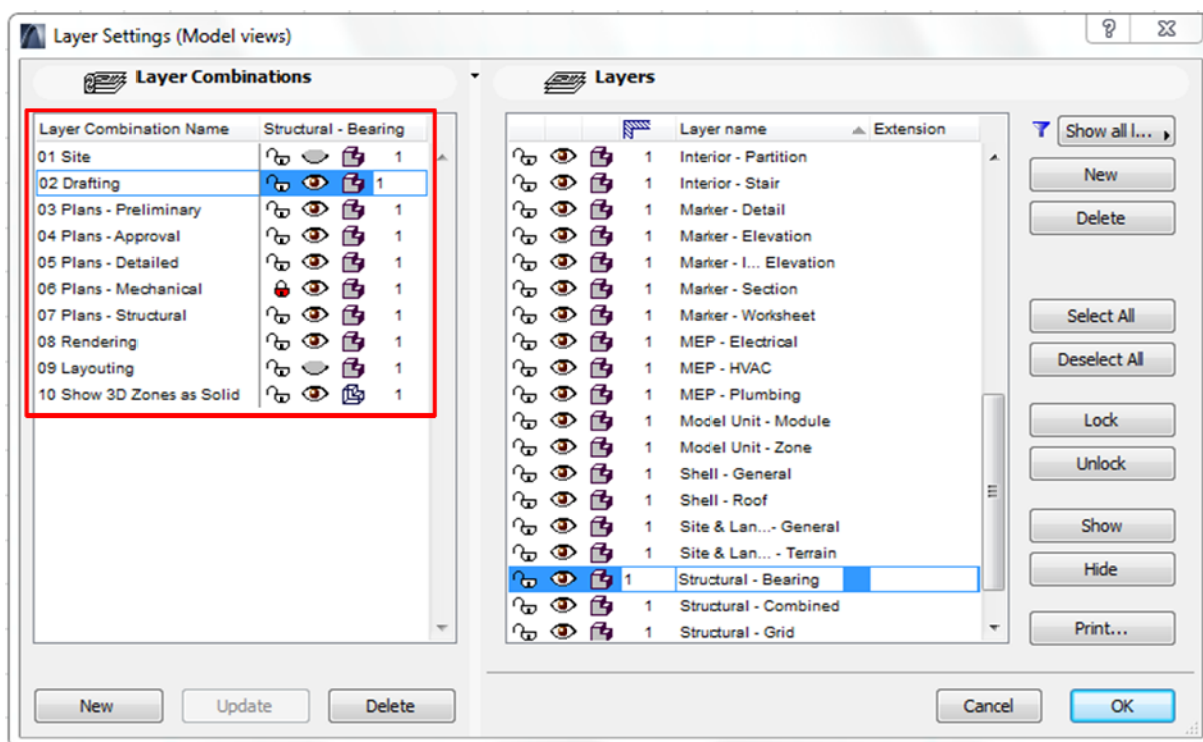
Layer Settings (Model views)

?

Layer Combinations

| Layer Combination Name | Structural - Bearing |
|---|---|
| 01 Site | 1 |
| 02 Drafting | 1 |
| 03 Plans - Preliminary | 1 |
| 04 Plans - Approval | 1 |
| 05 Plans - Detailed | 1 |
| 06 Plans - Mechanical | 1 |
| 07 Plans - Structural | 1 |
| 08 Rendering | 1 |
| 09 Layouting | 1 |
| 10 Show 3D Zones as Solid | 1 |

New Update Delete

Layers

| | Layer name | Extension |
|---|---|---|
| 1 | Interior - Partition | |
| 1 | Interior - Stair | |
| 1 | Marker - Detail | |
| 1 | Marker - Elevation | |
| 1 | Marker - I... Elevation | |
| 1 | Marker - Section | |
| 1 | Marker - Worksheet | |
| 1 | MEP - Electrical | |
| 1 | MEP - HVAC | |
| 1 | MEP - Plumbing | |
| 1 | Model Unit - Module | |
| 1 | Model Unit - Zone | |
| 1 | Shell - General | |
| 1 | Shell - Roof | |
| 1 | Site & Lan...- General | |
| 1 | Site & Lan... - Terrain | |
| 1 | Structural - Bearing | |
| 1 | Structural - Combined | |
| 1 | Structural - Grid | |

Show all l...

New

Delete

Select All

Deselect All

Lock

Unlock

Show

Hide

Print...

Cancel OK